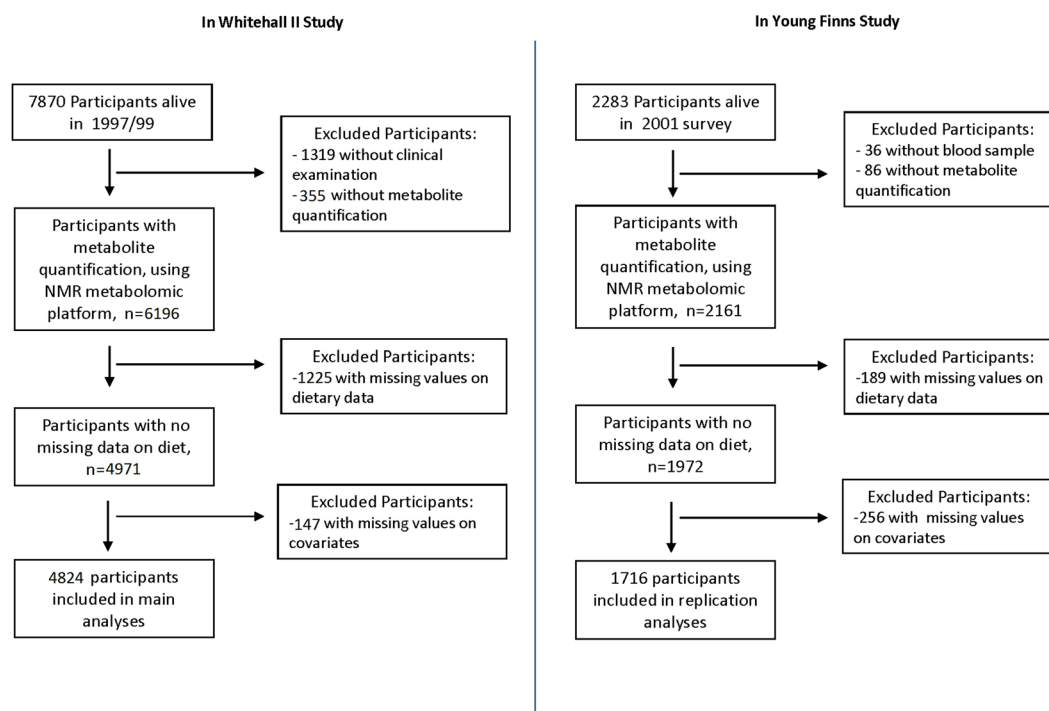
In Whitehall II Study

7870 Participants alive in 1997/99

Excluded Participants:
- 1319 without clinical examination
-355 without metabolite quantification

Participants with metabolite quantification, using NMR metabolomic platform, n=6196

Excluded Participants:
-1225 with missing values on dietary data

Participants with no missing data on diet, n=4971

Excluded Participants:
-147 with missing values on covariates

4824 participants included in main analyses

In Young Finns Study

2283 Participants alive in 2001 survey

Excluded Participants:
- 36 without blood sample
- 86 without metabolite quantification

Participants with metabolite quantification, using NMR metabolomic platform, n=2161

Excluded Participants:
-189 with missing values on dietary data

Participants with no missing data on diet, n=1972

Excluded Participants:
-256 with missing values on covariates

1716 participants included in replication analyses